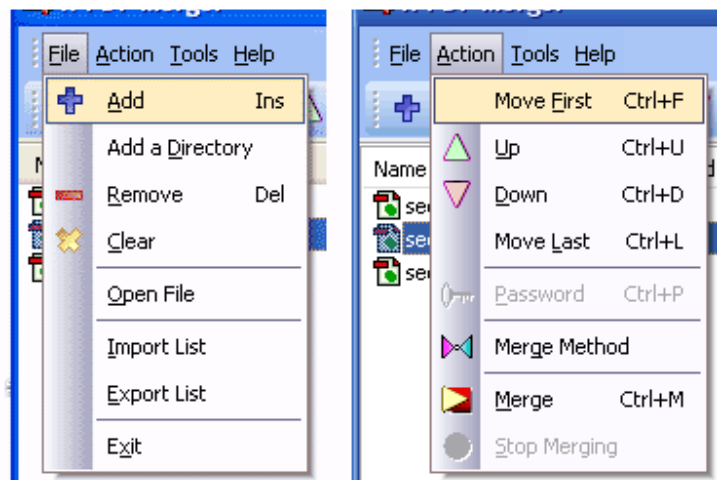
File Action Tools Help

Add Ins
Add a Directory
Remove Del
Clear
Open File
Import List
Export List
Exit

File Action Tools Help

Name
sec
sec
sec

Move First Ctrl+F
Up Ctrl+U
Down Ctrl+D
Move Last Ctrl+L
Password Ctrl+P
Merge Method
Merge Ctrl+M
Stop Merging